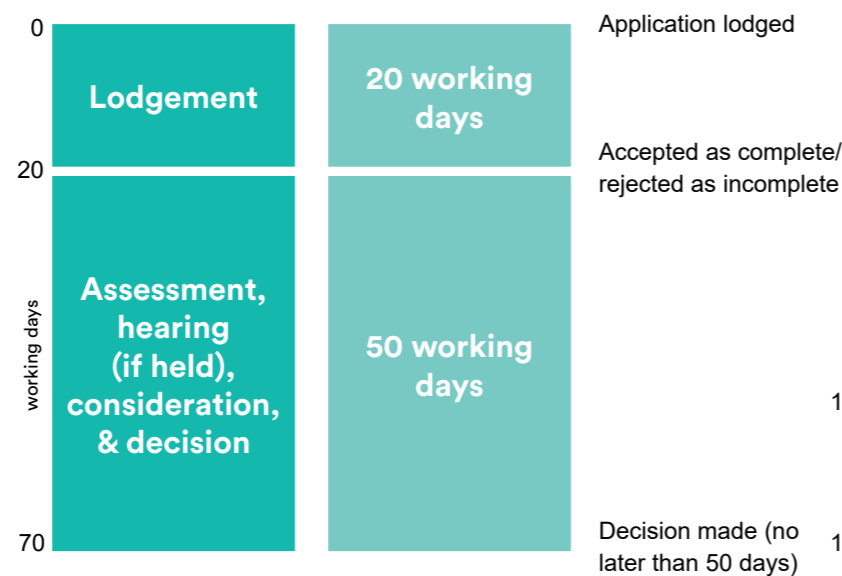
0

Lodgement

20 working days

Application lodged

20

Accepted as complete/ rejected as incomplete

working days

Assessment, hearing (if held), consideration, & decision

50 working days

1

70

Decision made (no later than 50 days)

1